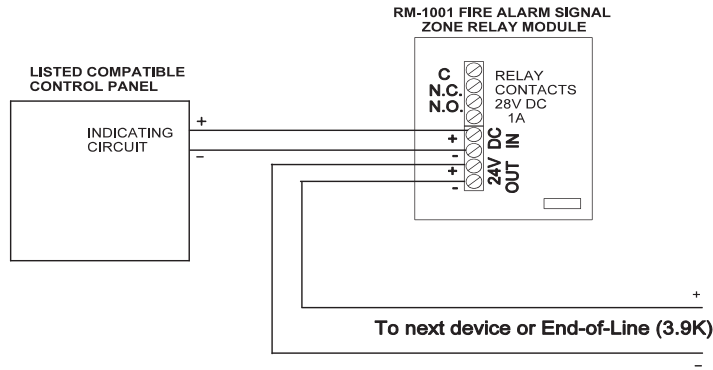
RM-1001 FIRE ALARM SIGNAL ZONE RELAY MODULE

LISTED COMPATIBLE CONTROL PANEL

INDICATING CIRCUIT

+

-

C
N.C.
N.O.

RELAY CONTACTS 28V DC 1A

+
-
DC IN

+
-
24V OUT

+

To next device or End-of-Line (3.9K)

-